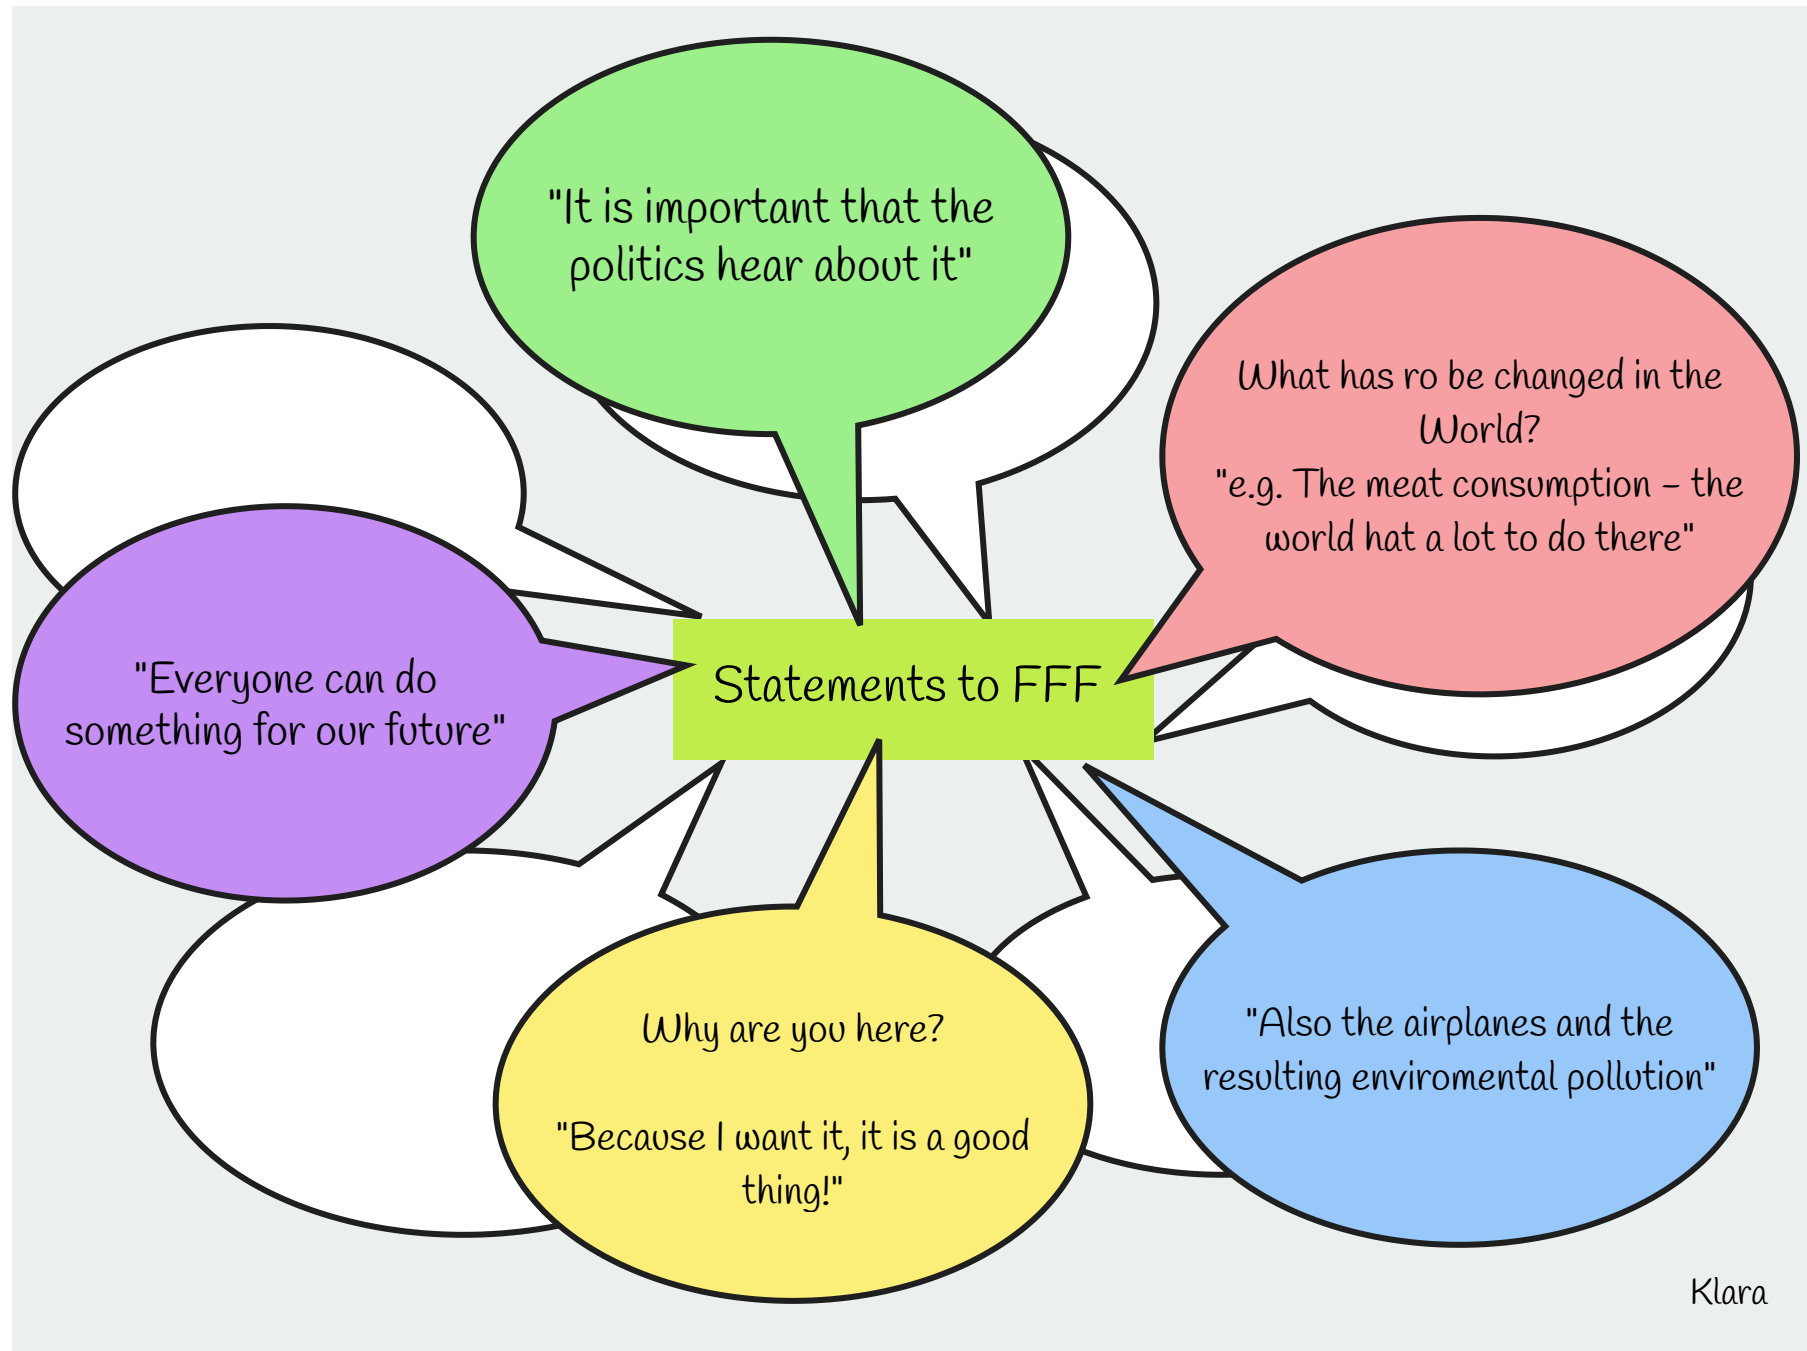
"It is important that the politics hear about it"

What has ro be changed in the World?
"e.g. The meat consumption – the world hat a lot to do there"

"Everyone can do something for our future"

Statements to FFF

Why are you here?

"Because I want it, it is a good thing!"

"Also the airplanes and the resulting enviromental pollution"

Klara